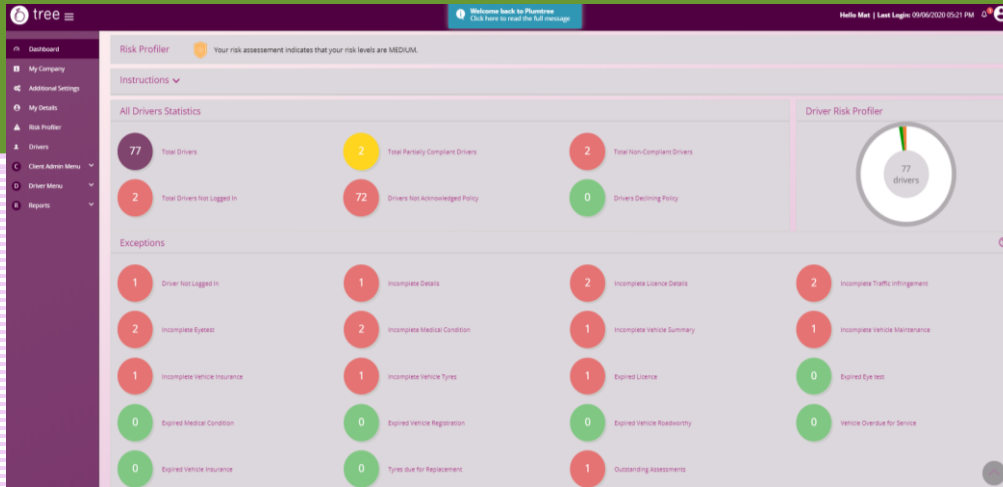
tree

Welcome back to Plumtree
Click here to read the full message

Hello Mat | Last Login: 09/06/2020 05:21 PM

Dashboard
My Company
Additional Settings
My Details
Risk Profiler
Drivers
Client Admin Menu
Driver Menu
Reports

Risk Profiler
Your risk assessement indicates that your risk levels are MEDIUM.

Instructions

All Drivers Statistics

77 Total Drivers
2 Total Partially Compliant Drivers
2 Total Non-Compliant Drivers
2 Total Drivers Not Logged In
72 Drivers Not Acknowledged Policy
0 Drivers Declining Policy

Driver Risk Profiler

77
drivers

Exceptions

1 Driver Not Logged In
1 Incomplete Details
2 Incomplete Licence Details
2 Incomplete Traffic Infringement
2 Incomplete Eyetest
2 Incomplete Medical Condition
1 Incomplete Vehicle Summary
1 Incomplete Vehicle Maintenance
1 Incomplete Vehicle Insurance
1 Incomplete Vehicle Tyres
1 Expired Licence
0 Expired Eye test
0 Expired Medical Condition
0 Expired Vehicle Registration
0 Expired Vehicle Roadworthy
0 Vehicle Overdue for Service
0 Expired Vehicle Insurance
0 Tyres due for Replacement
1 Outstanding Assessments